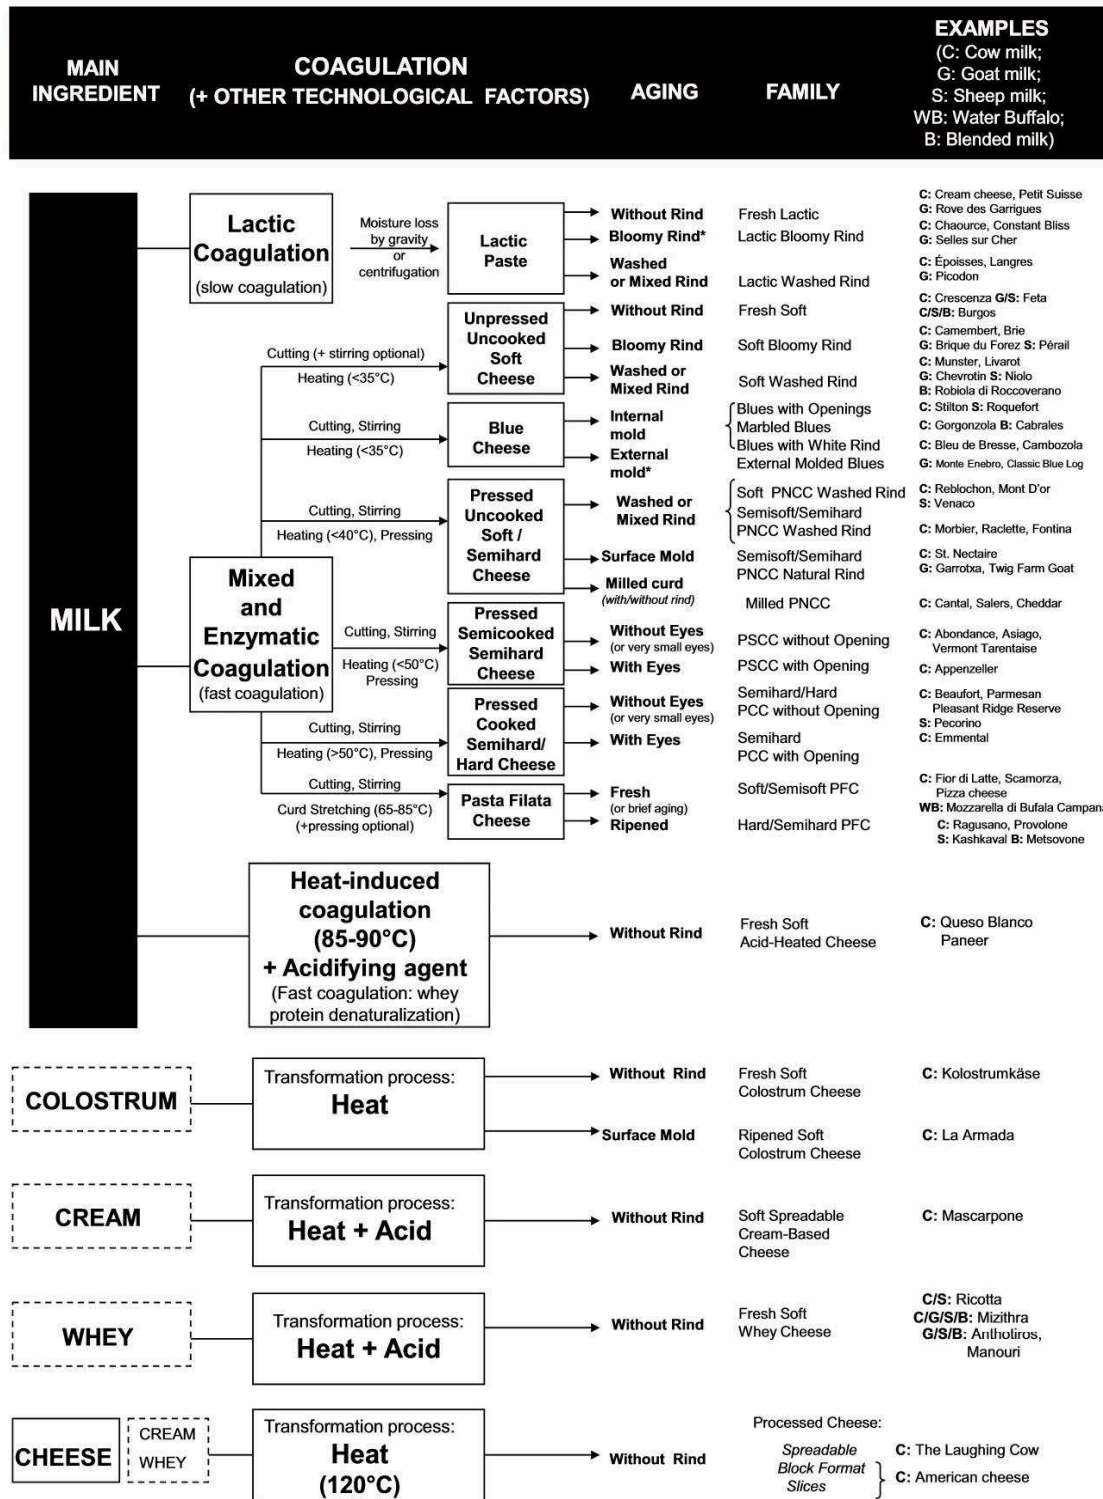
MAIN INGREDIENT | COAGULATION (+ OTHER TECHNOLOGICAL FACTORS) | AGING | FAMILY | EXAMPLES (C: Cow milk; G: Goat milk; S: Sheep milk; WB: Water Buffalo; B: Blended milk)

MILK

Lactic Coagulation (slow coagulation)
Moisture loss by gravity or centrifugation
Lactic Paste
Without Rind — Fresh Lactic — C: Cream cheese, Petit Suisse G: Rove des Garrigues
Bloomy Rind* — Lactic Bloomy Rind — C: Chaource, Constant Bliss G: Selles sur Cher
Washed or Mixed Rind — Lactic Washed Rind — C: Époisses, Langres G: Picodon

Mixed and Enzymatic Coagulation (fast coagulation)

Cutting (+ stirring optional) Heating (<35°C)
Unpressed Uncooked Soft Cheese
Without Rind — Fresh Soft — C: Crescenza G/S: Feta C/S/B: Burgos
Bloomy Rind — Soft Bloomy Rind — C: Camembert, Brie G: Brique du Forez S: Pérail
Washed or Mixed Rind — Soft Washed Rind — C: Munster, Livarot G: Chevrotin S: Niolo B: Robiola di Roccoverano

Cutting, Stirring Heating (<35°C)
Blue Cheese
Internal mold — Blues with Openings — C: Stilton S: Roquefort
Marbled Blues — C: Gorgonzola B: Cabrales
Blues with White Rind — C: Bleu de Bresse, Cambozola
External mold* — External Molded Blues — G: Monte Enebro, Classic Blue Log

Cutting, Stirring Heating (<40°C), Pressing
Pressed Uncooked Soft / Semihard Cheese
Washed or Mixed Rind — Soft PNCC Washed Rind — C: Reblochon, Mont D'or S: Venaco
Semisoft/Semihard PNCC Washed Rind — C: Morbier, Raclette, Fontina
Surface Mold — Semisoft/Semihard PNCC Natural Rind — C: St. Nectaire G: Garrotxa, Twig Farm Goat
Milled curd (with/without rind) — Milled PNCC — C: Cantal, Salers, Cheddar

Cutting, Stirring Heating (<50°C) Pressing
Pressed Semicooked Semihard Cheese
Without Eyes (or very small eyes) — PSCC without Opening — C: Abondance, Asiago, Vermont Tarentaise
With Eyes — PSCC with Opening — C: Appenzeller

Cutting, Stirring Heating (>50°C), Pressing
Pressed Cooked Semihard/ Hard Cheese
Without Eyes (or very small eyes) — Semihard/Hard PCC without Opening — C: Beaufort, Parmesan Pleasant Ridge Reserve S: Pecorino
With Eyes — Semihard PCC with Opening — C: Emmental

Cutting, Stirring Curd Stretching (65-85°C) (+pressing optional)
Pasta Filata Cheese
Fresh (or brief aging) — Soft/Semisoft PFC — C: Fior di Latte, Scamorza, Pizza cheese WB: Mozzarella di Bufala Campana
Ripened — Hard/Semihard PFC — C: Ragusano, Provolone S: Kashkaval B: Metsovone

Heat-induced coagulation (85-90°C) + Acidifying agent (Fast coagulation: whey protein denaturalization)
Without Rind — Fresh Soft Acid-Heated Cheese — C: Queso Blanco Paneer

COLOSTRUM
Transformation process: Heat
Without Rind — Fresh Soft Colostrum Cheese — C: Kolostrumkäse
Surface Mold — Ripened Soft Colostrum Cheese — C: La Armada

CREAM
Transformation process: Heat + Acid
Without Rind — Soft Spreadable Cream-Based Cheese — C: Mascarpone

WHEY
Transformation process: Heat + Acid
Without Rind — Fresh Soft Whey Cheese — C/S: Ricotta C/G/S/B: Mizithra G/S/B: Anthotiros, Manouri

CHEESE CREAM WHEY
Transformation process: Heat (120°C)
Without Rind — Processed Cheese: Spreadable Block Format Slices — C: The Laughing Cow C: American cheese